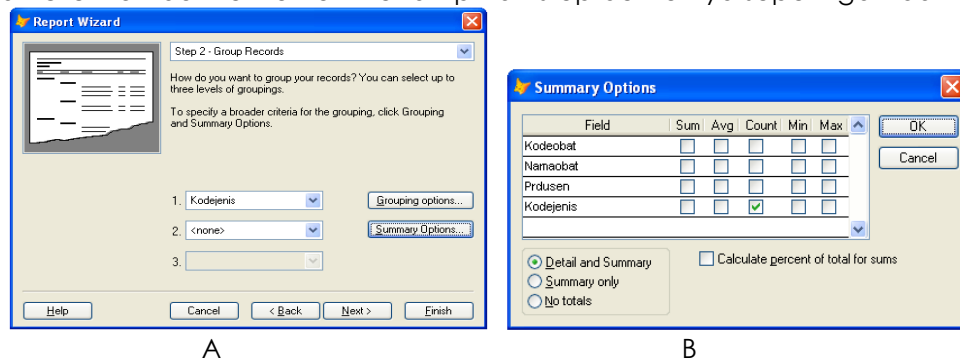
Report Wizard

Step 2 - Group Records

How do you want to group your records? You can select up to three levels of groupings.

To specify a broader criteria for the grouping, click Grouping and Summary Options.

1. Kodejenis
Grouping options...
2. <none>
Summary Options...
3.

Help
Cancel
< Back
Next >
Finish

A

Summary Options

| Field | Sum | Avg | Count | Min | Max |
|---|---|---|---|---|---|
| Kodeobat | | | | | |
| Namaobat | | | | | |
| Prdusen | | | | | |
| Kodejenis | | | ✓ | | |

OK
Cancel

Detail and Summary
Summary only
No totals

Calculate percent of total for sums

B